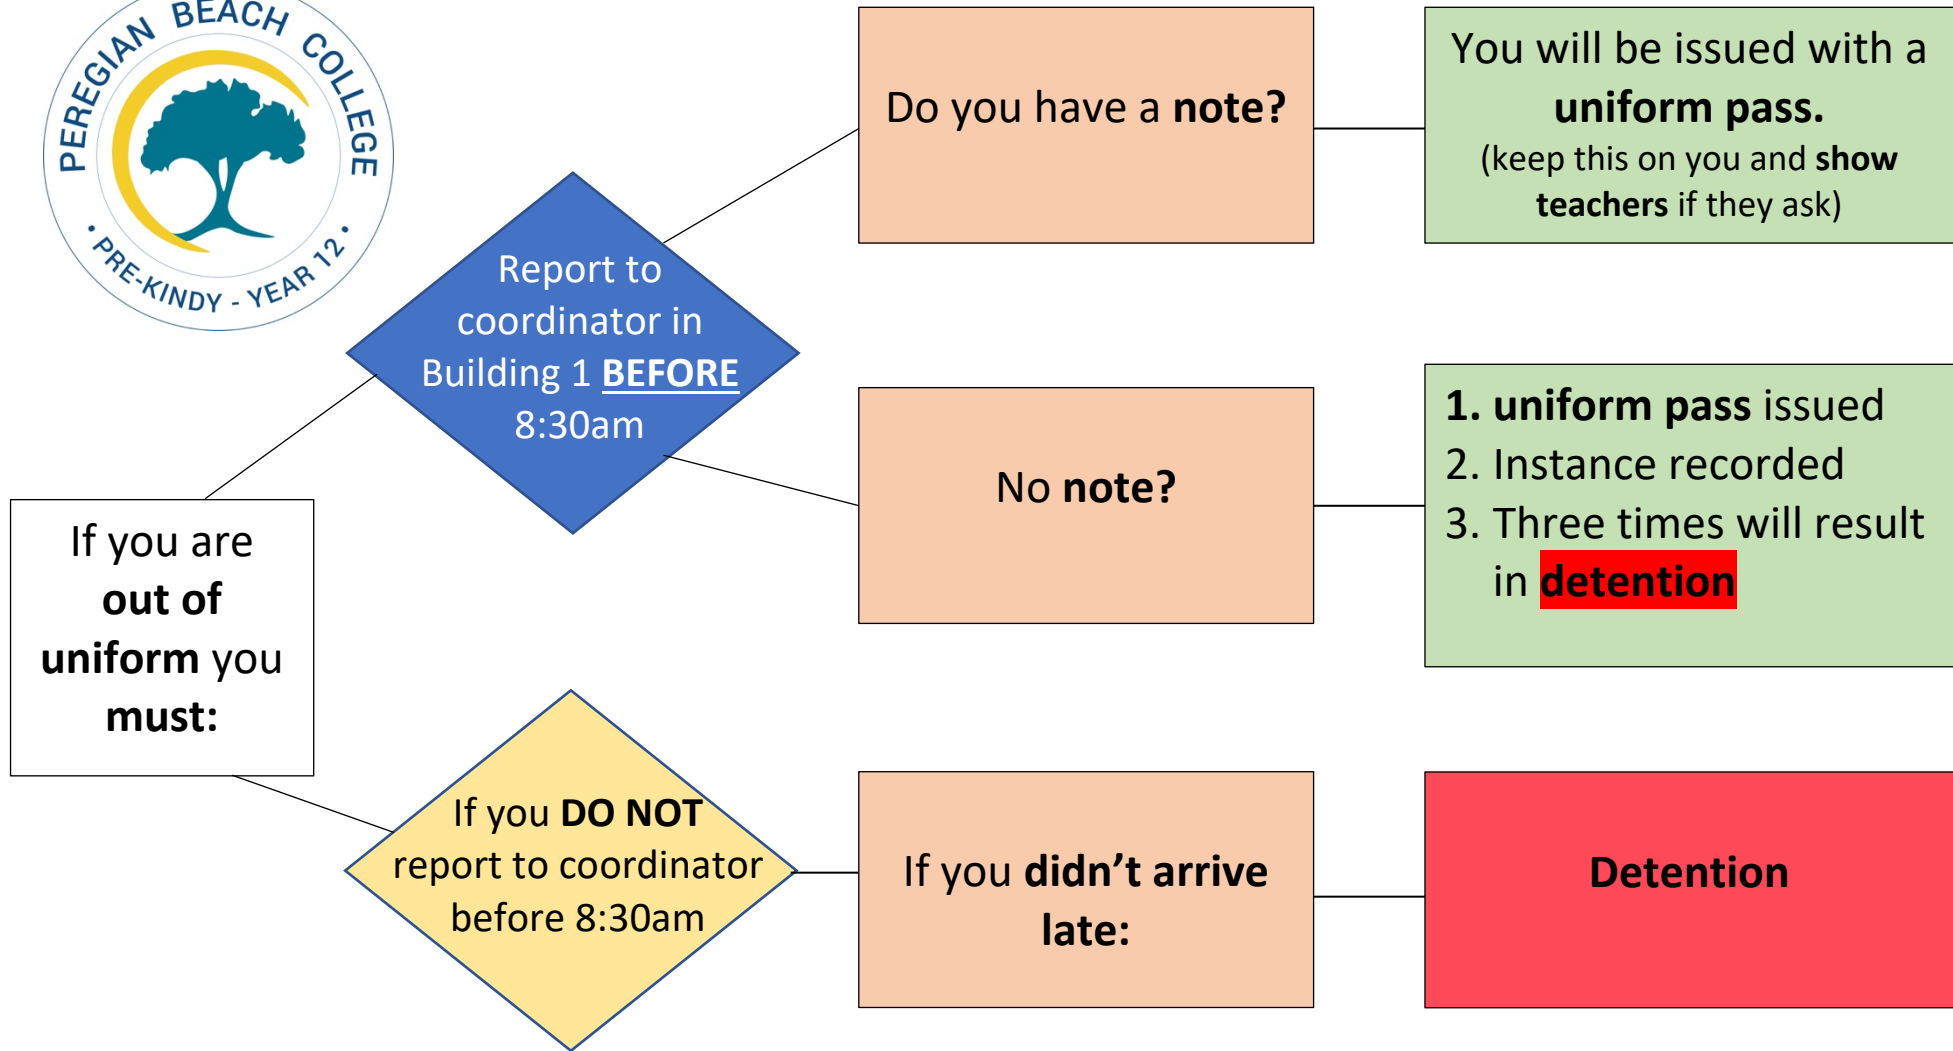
PEREGIAN BEACH COLLEGE
PRE-KINDY - YEAR 12

If you are **out of uniform** you **must:**

Report to coordinator in Building 1 **BEFORE** 8:30am

Do you have a **note?**

You will be issued with a **uniform pass.** (keep this on you and **show teachers** if they ask)

No **note?**

1. **uniform pass** issued
2. Instance recorded
3. Three times will result in **detention**

If you **DO NOT** report to coordinator before 8:30am

If you **didn't arrive late:**

**Detention**